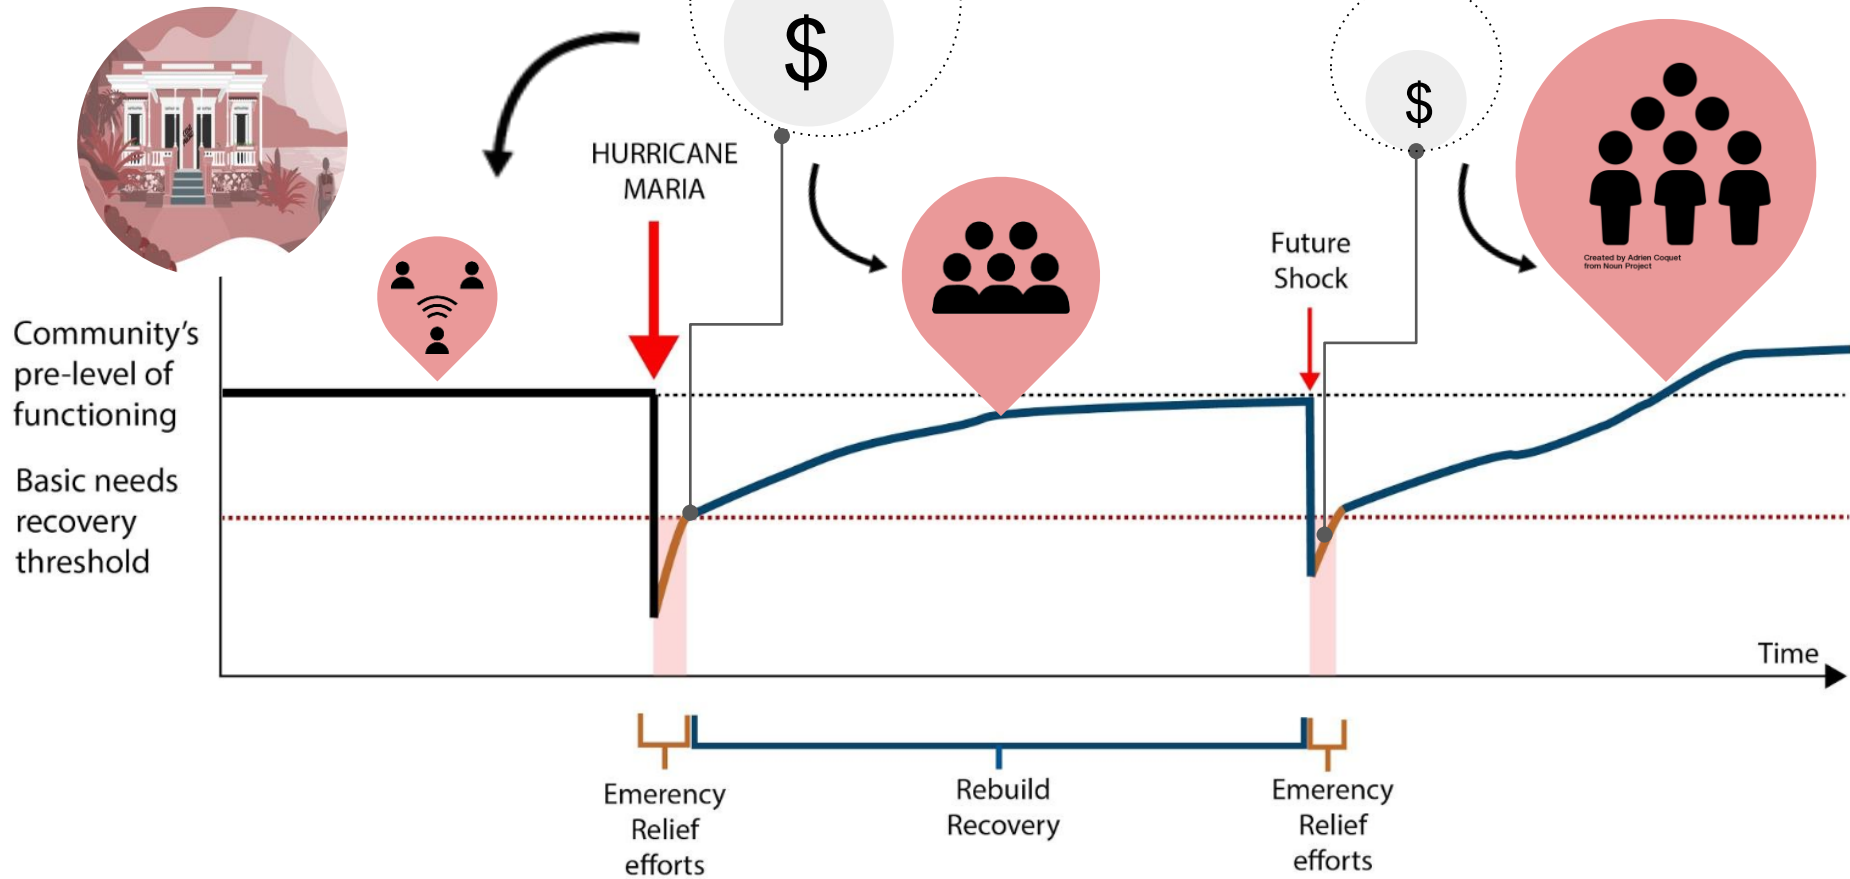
$

HURRICANE MARIA

$

Future Shock

Created by Adrien Coquet from Noun Project

Community's pre-level of functioning

Basic needs recovery threshold

Time

Emerency Relief efforts

Rebuild Recovery

Emerency Relief efforts